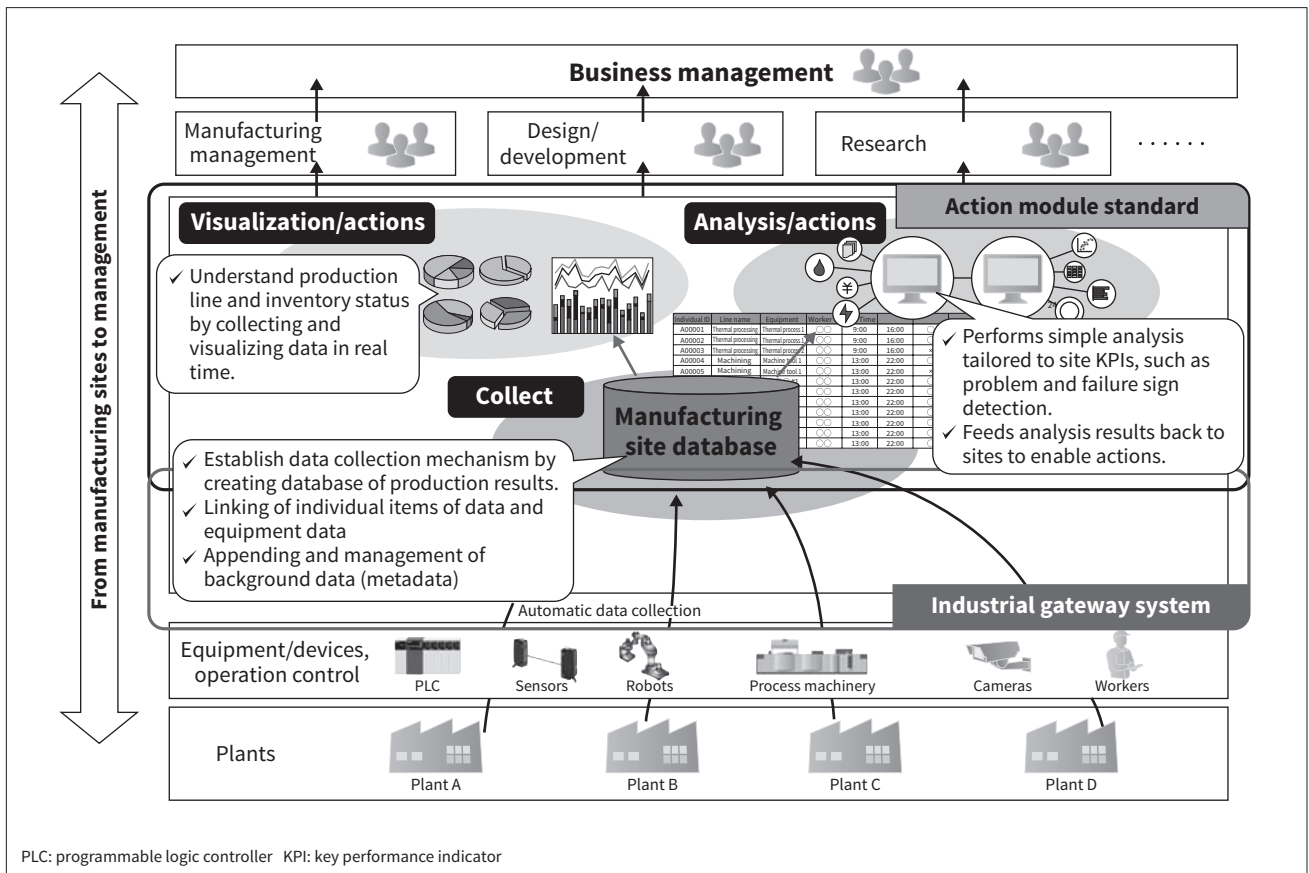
Business management

Manufacturing management

Design/ development

Research

· · · · · ·

Visualization/actions

Analysis/actions

Action module standard

✓ Understand production line and inventory status by collecting and visualizing data in real time.

| Individual ID | Line name | Equipment | Worker | Time | | |
|---|---|---|---|---|---|---|
| A00001 | Thermal processing | Thermal process 1 | ○○ | 9:00 | 16:00 | ○ |
| A00002 | Thermal processing | Thermal process 1 | ○○ | 9:00 | 16:00 | ○ |
| A00003 | Thermal processing | Thermal process 1 | ○○ | 9:00 | 16:00 | × |
| A00004 | Machining | Machine tool 1 | ○○ | 13:00 | 22:00 | ○ |
| A00005 | Machining | Machine tool 1 | ○○ | 13:00 | 22:00 | × |
| | | | ○○ | 13:00 | 22:00 | ○ |
| | | | ○○ | 13:00 | 22:00 | ○ |
| | | | ○○ | 13:00 | 22:00 | ○ |
| | | | ○○ | 13:00 | 22:00 | ○ |
| | | | ○○ | 13:00 | 22:00 | ○ |
| | | | ○○ | 13:00 | 22:00 | ○ |
| | | | ○○ | 13:00 | 22:00 | ○ |

✓ Performs simple analysis tailored to site KPIs, such as problem and failure sign detection.
✓ Feeds analysis results back to sites to enable actions.

Collect

Manufacturing site database

✓ Establish data collection mechanism by creating database of production results.
✓ Linking of individual items of data and equipment data
✓ Appending and management of background data (metadata)

Automatic data collection

Industrial gateway system

From manufacturing sites to management

Equipment/devices, operation control

PLC

Sensors

Robots

Process machinery

Cameras

Workers

Plants

Plant A

Plant B

Plant C

Plant D

PLC: programmable logic controller KPI: key performance indicator